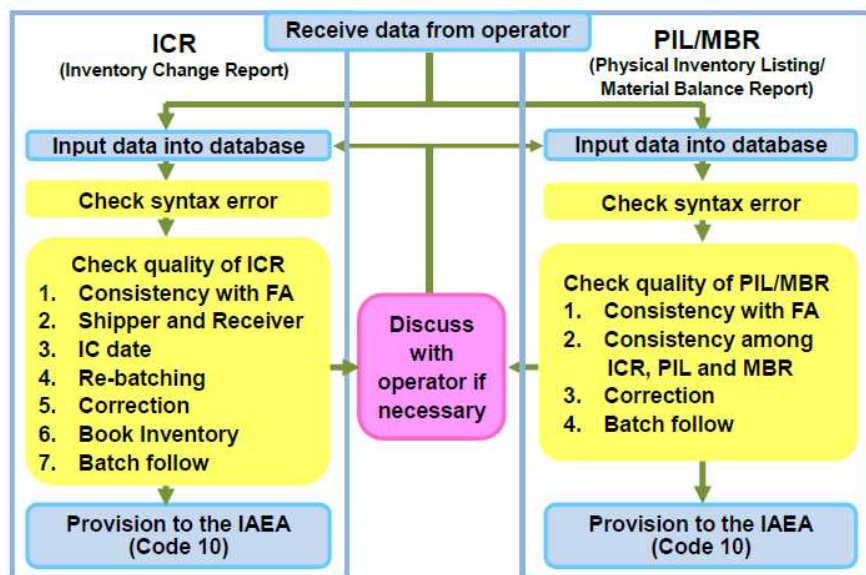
Receive data from operator

ICR
(Inventory Change Report)

Input data into database

Check syntax error

Check quality of ICR
1. Consistency with FA
2. Shipper and Receiver
3. IC date
4. Re-batching
5. Correction
6. Book Inventory
7. Batch follow

Provision to the IAEA (Code 10)

Discuss with operator if necessary

PIL/MBR
(Physical Inventory Listing/ Material Balance Report)

Input data into database

Check syntax error

Check quality of PIL/MBR
1. Consistency with FA
2. Consistency among ICR, PIL and MBR
3. Correction
4. Batch follow

Provision to the IAEA (Code 10)